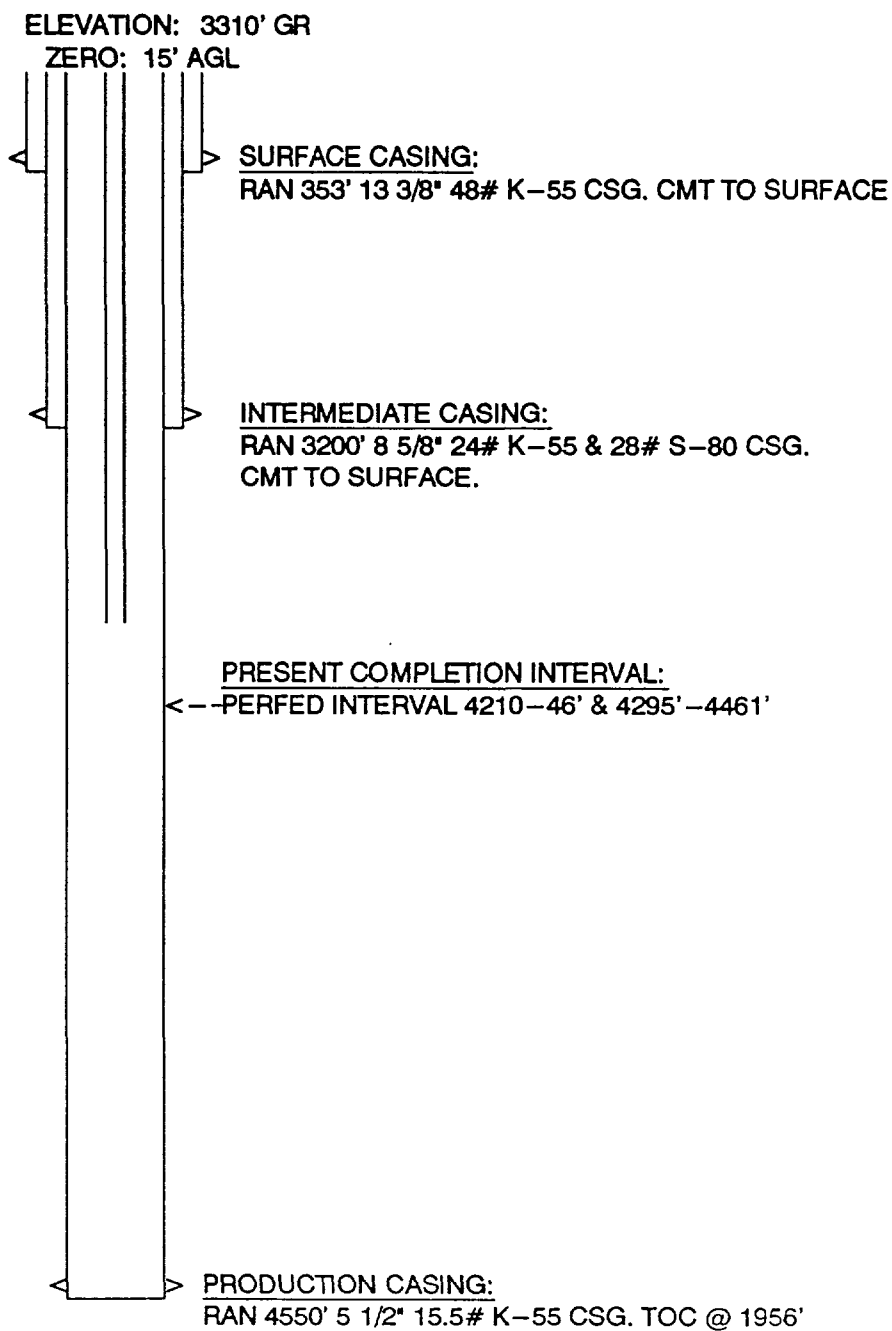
ELEVATION: 3310' GR
ZERO: 15' AGL

SURFACE CASING:
RAN 353' 13 3/8" 48# K-55 CSG. CMT TO SURFACE

INTERMEDIATE CASING:
RAN 3200' 8 5/8" 24# K-55 & 28# S-80 CSG.
CMT TO SURFACE.

PRESENT COMPLETION INTERVAL:
<--PERFED INTERVAL 4210-46' & 4295'-4461'

PRODUCTION CASING:
RAN 4550' 5 1/2" 15.5# K-55 CSG. TOC @ 1956'